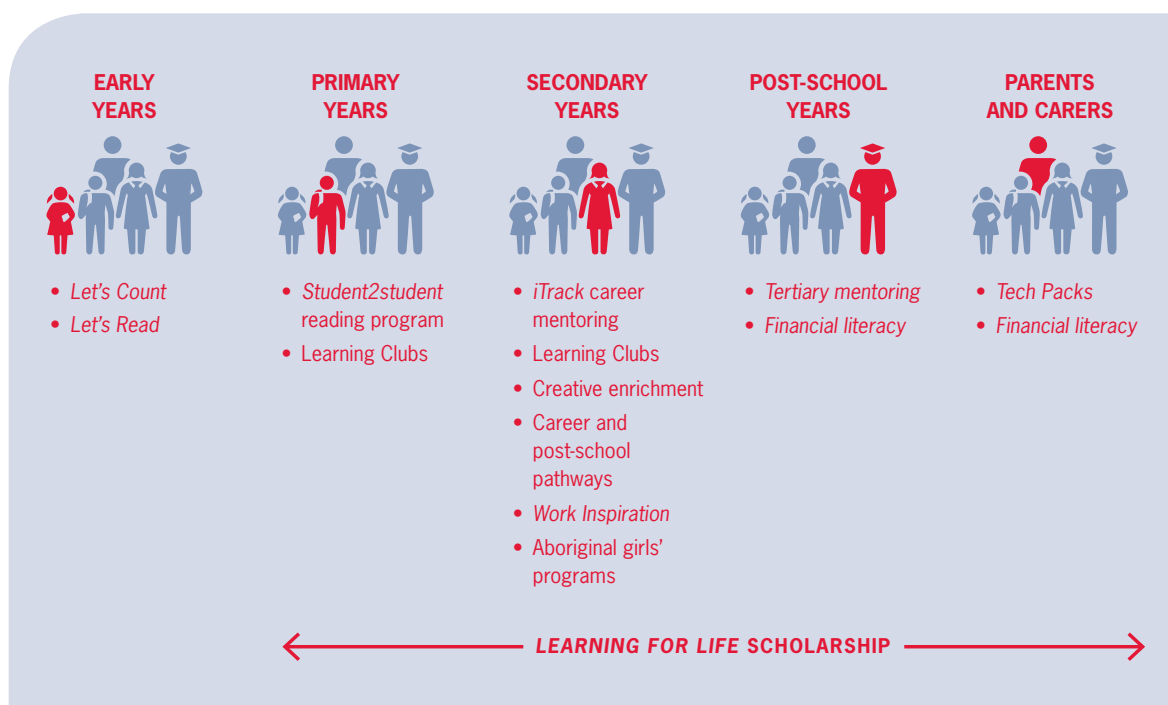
EARLY YEARS

- Let's Count
- Let's Read

PRIMARY YEARS

- Student2student reading program
- Learning Clubs

SECONDARY YEARS

- iTrack career mentoring
- Learning Clubs
- Creative enrichment
- Career and post-school pathways
- Work Inspiration
- Aboriginal girls' programs

POST-SCHOOL YEARS

- Tertiary mentoring
- Financial literacy

PARENTS AND CARERS

- Tech Packs
- Financial literacy

LEARNING FOR LIFE SCHOLARSHIP